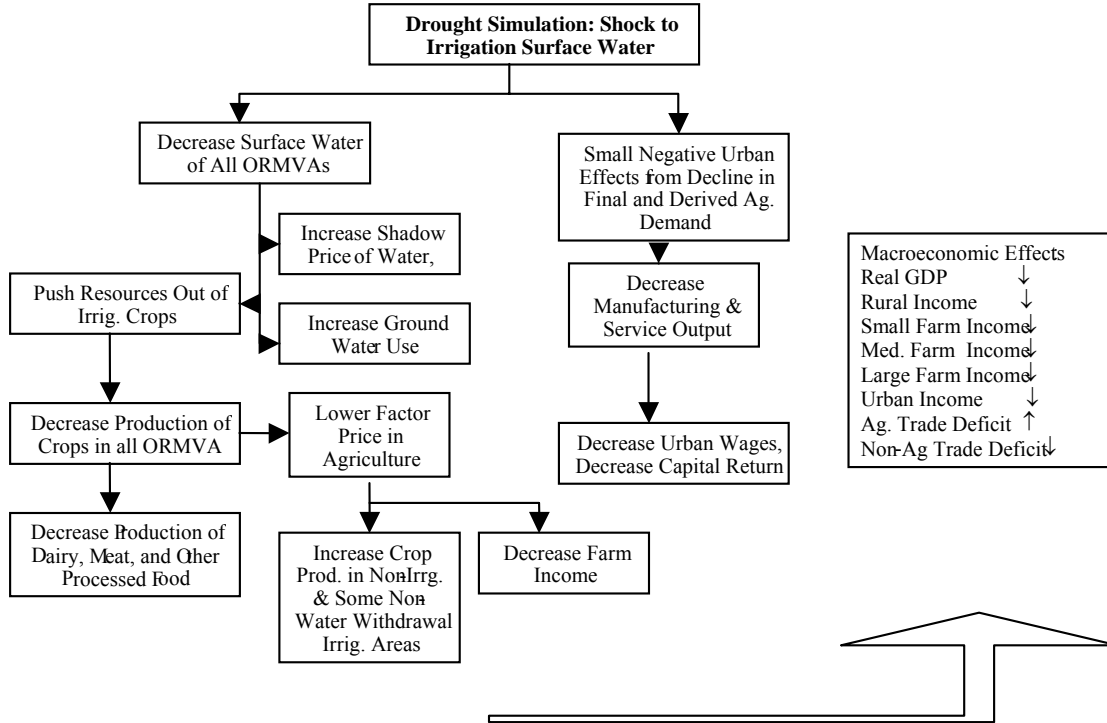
Drought Simulation: Shock to Irrigation Surface Water

Decrease Surface Water of All ORMVAs

Increase Shadow Price of Water,

Push Resources Out of Irrig. Crops

Increase Ground Water Use

Decrease Production of Crops in all ORMVA

Lower Factor Price in Agriculture

Decrease Production of Dairy, Meat, and Other Processed Food

Increase Crop Prod. in Non-Irrg. & Some Non-Water Withdrawal Irrig. Areas

Decrease Farm Income

Small Negative Urban Effects from Decline in Final and Derived Ag. Demand

Decrease Manufacturing & Service Output

Decrease Urban Wages, Decrease Capital Return

Macroeconomic Effects
Real GDP ↓
Rural Income ↓
Small Farm Income ↓
Med. Farm Income ↓
Large Farm Income ↓
Urban Income ↓
Ag. Trade Deficit ↑
Non-Ag Trade Deficit ↓